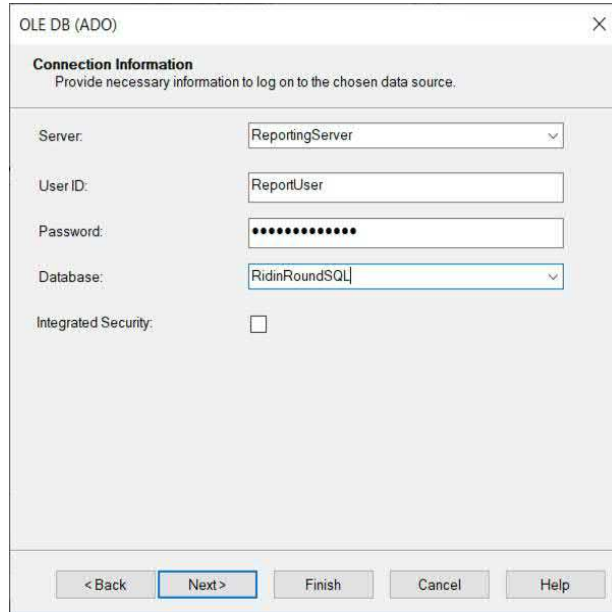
OLE DB (ADO)

Connection Information
Provide necessary information to log on to the chosen data source.

Server: ReportingServer

User ID: ReportUser

Password: •••••••••••••

Database: RidinRoundSQL

Integrated Security:

< Back Next > Finish Cancel Help